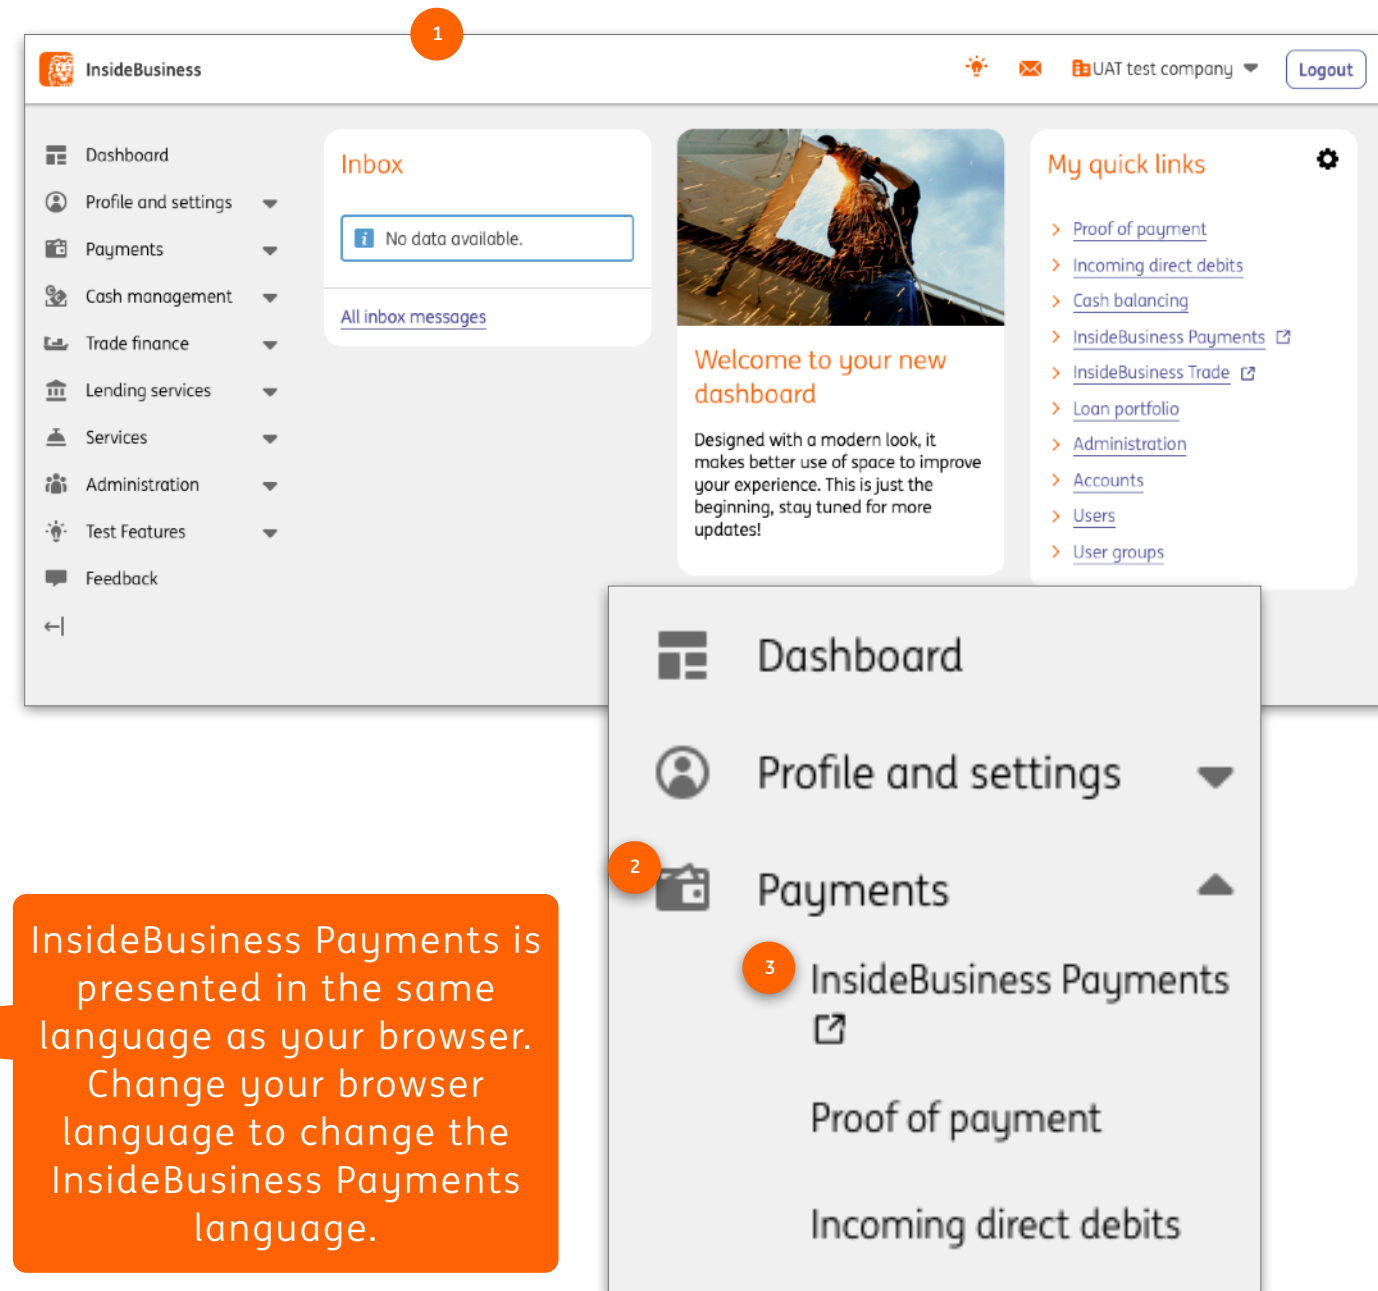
1

InsideBusiness

UAT test company

Logout

Dashboard

Profile and settings

Payments

Cash management

Trade finance

Lending services

Services

Administration

Test Features

Feedback

Inbox

No data available.

All inbox messages

Welcome to your new dashboard

Designed with a modern look, it makes better use of space to improve your experience. This is just the beginning, stay tuned for more updates!

My quick links

Proof of payment

Incoming direct debits

Cash balancing

InsideBusiness Payments

InsideBusiness Trade

Loan portfolio

Administration

Accounts

Users

User groups

Dashboard

Profile and settings

2

Payments

3

InsideBusiness Payments

Proof of payment

Incoming direct debits

InsideBusiness Payments is presented in the same language as your browser. Change your browser language to change the InsideBusiness Payments language.